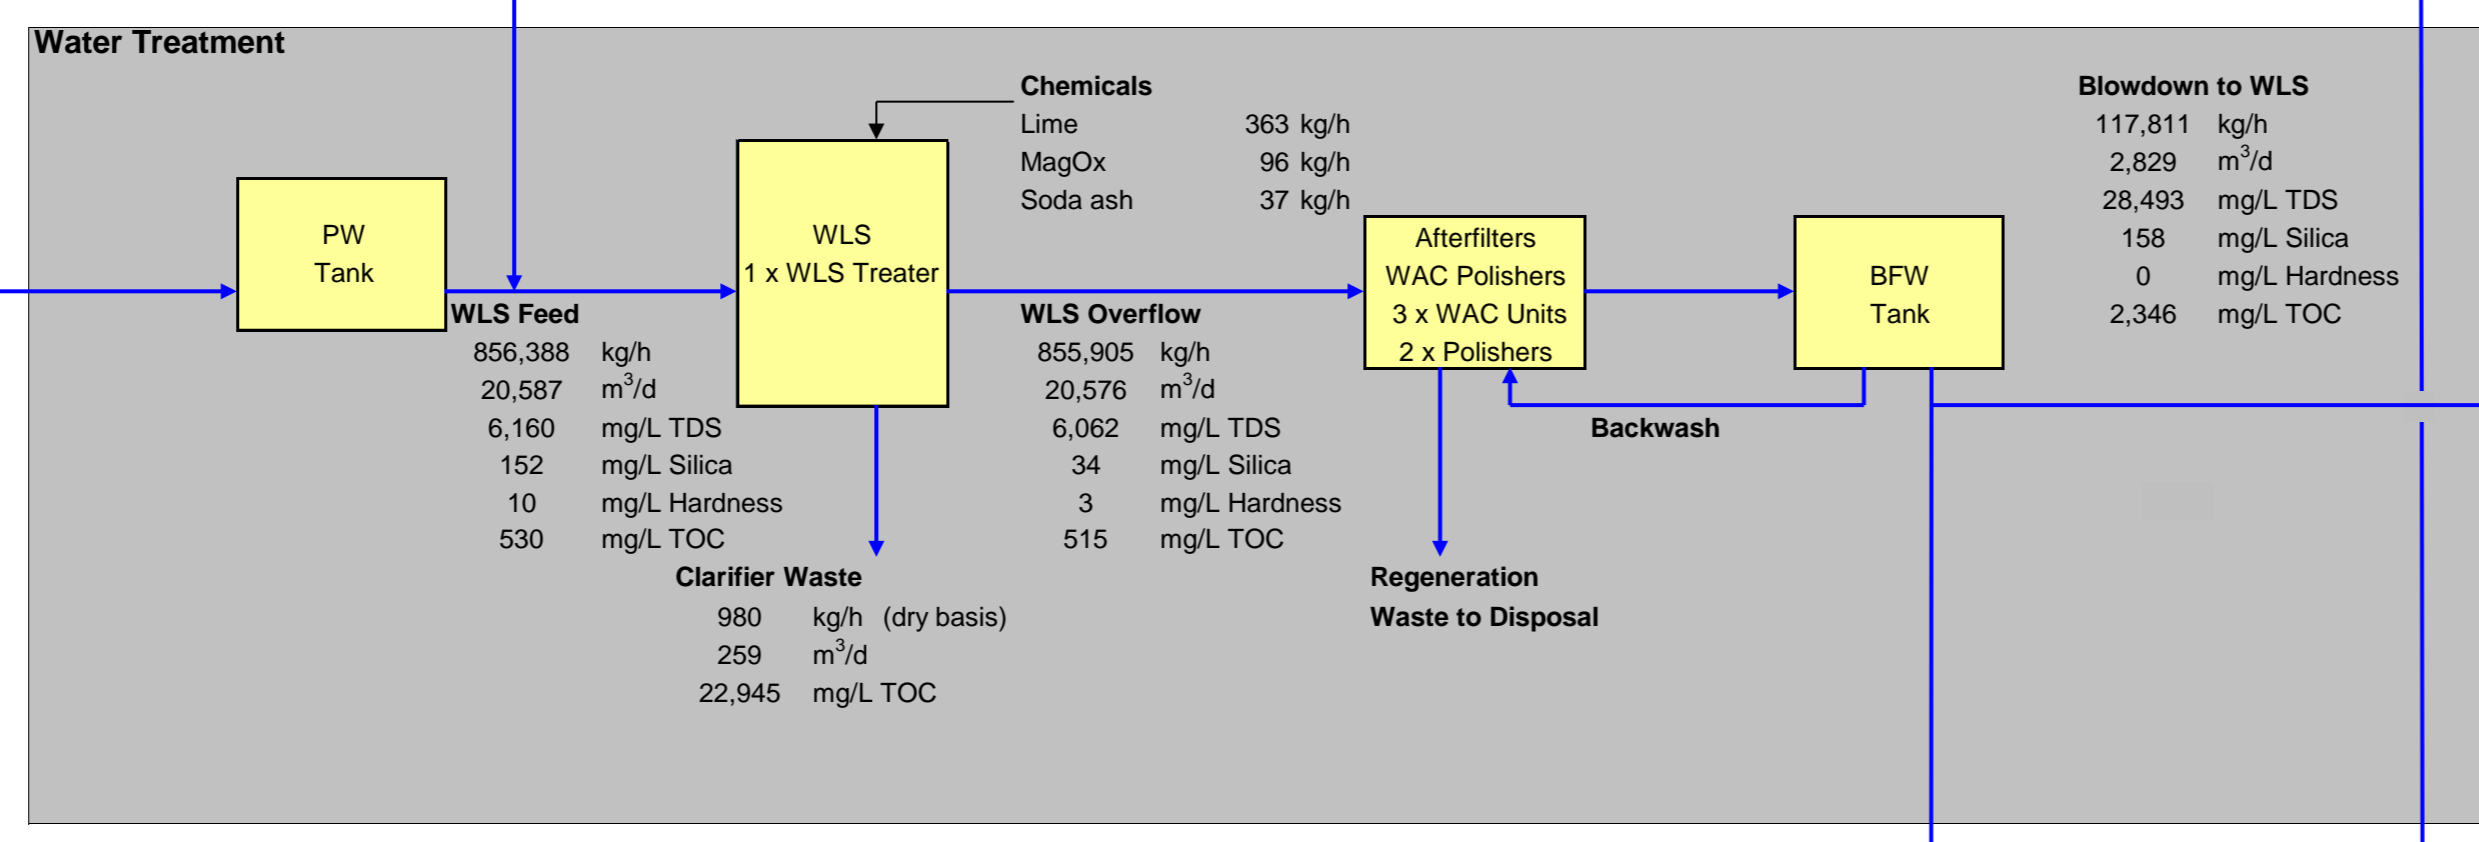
Water Treatment

PW
Tank

WLS
1 x WLS Treater

Chemicals
Lime 363 kg/h
MagOx 96 kg/h
Soda ash 37 kg/h

Afterfilters
WAC Polishers
3 x WAC Units
2 x Polishers

BFW
Tank

Blowdown to WLS
117,811 kg/h
2,829 $m^3/d$
28,493 mg/L TDS
158 mg/L Silica
0 mg/L Hardness
2,346 mg/L TOC

WLS Feed
856,388 kg/h
20,587 $m^3/d$
6,160 mg/L TDS
152 mg/L Silica
10 mg/L Hardness
530 mg/L TOC

WLS Overflow
855,905 kg/h
20,576 $m^3/d$
6,062 mg/L TDS
34 mg/L Silica
3 mg/L Hardness
515 mg/L TOC

Backwash

Clarifier Waste
980 kg/h (dry basis)
259 $m^3/d$
22,945 mg/L TOC

Regeneration
Waste to Disposal